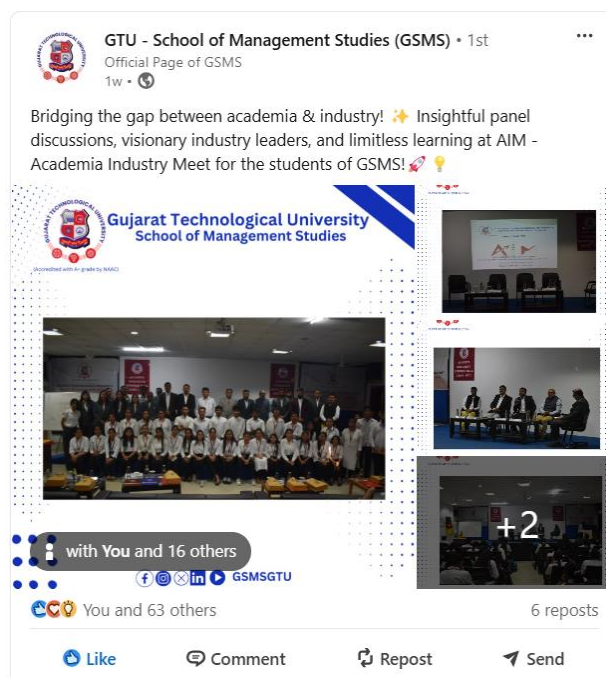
GTU - School of Management Studies (GSMS) • 1st
Official Page of GSMS
1w •

Bridging the gap between academia & industry! ✨ Insightful panel discussions, visionary industry leaders, and limitless learning at AIM - Academia Industry Meet for the students of GSMS! 🚀 💡

Gujarat Technological University
School of Management Studies
(Accredited with A+ grade by NAAC)

+2

with You and 16 others

GSMSGTU

You and 63 others
6 reposts

Like
Comment
Repost
Send